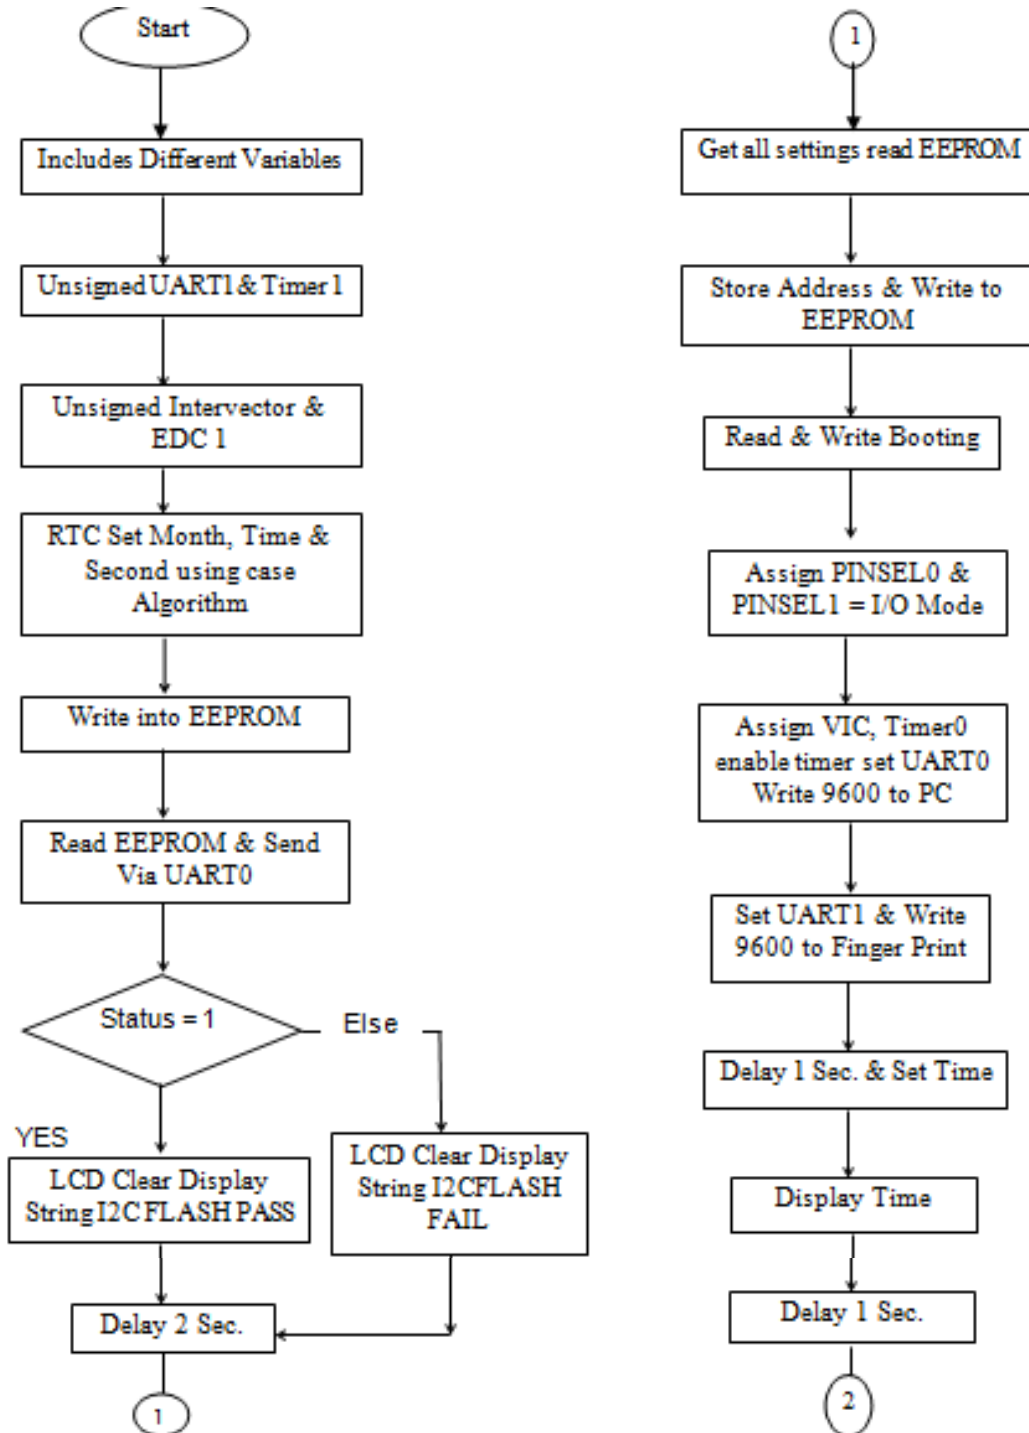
Start

Includes Different Variables

Unsigned UART1 & Timer 1

Unsigned Intervector & EDC 1

RTC Set Month, Time & Second using case Algorithm

Write into EEPROM

Read EEPROM & Send Via UART0

Status = 1

Else

YES

LCD Clear Display String I2C FLASH PASS

LCD Clear Display String I2CFLASH FAIL

Delay 2 Sec.

1

1

Get all settings read EEPROM

Store Address & Write to EEPROM

Read & Write Booting

Assign PINSEL0 & PINSEL1 = I/O Mode

Assign VIC, Timer0 enable timer set UART0 Write 9600 to PC

Set UART1 & Write 9600 to Finger Print

Delay 1 Sec. & Set Time

Display Time

Delay 1 Sec.

2